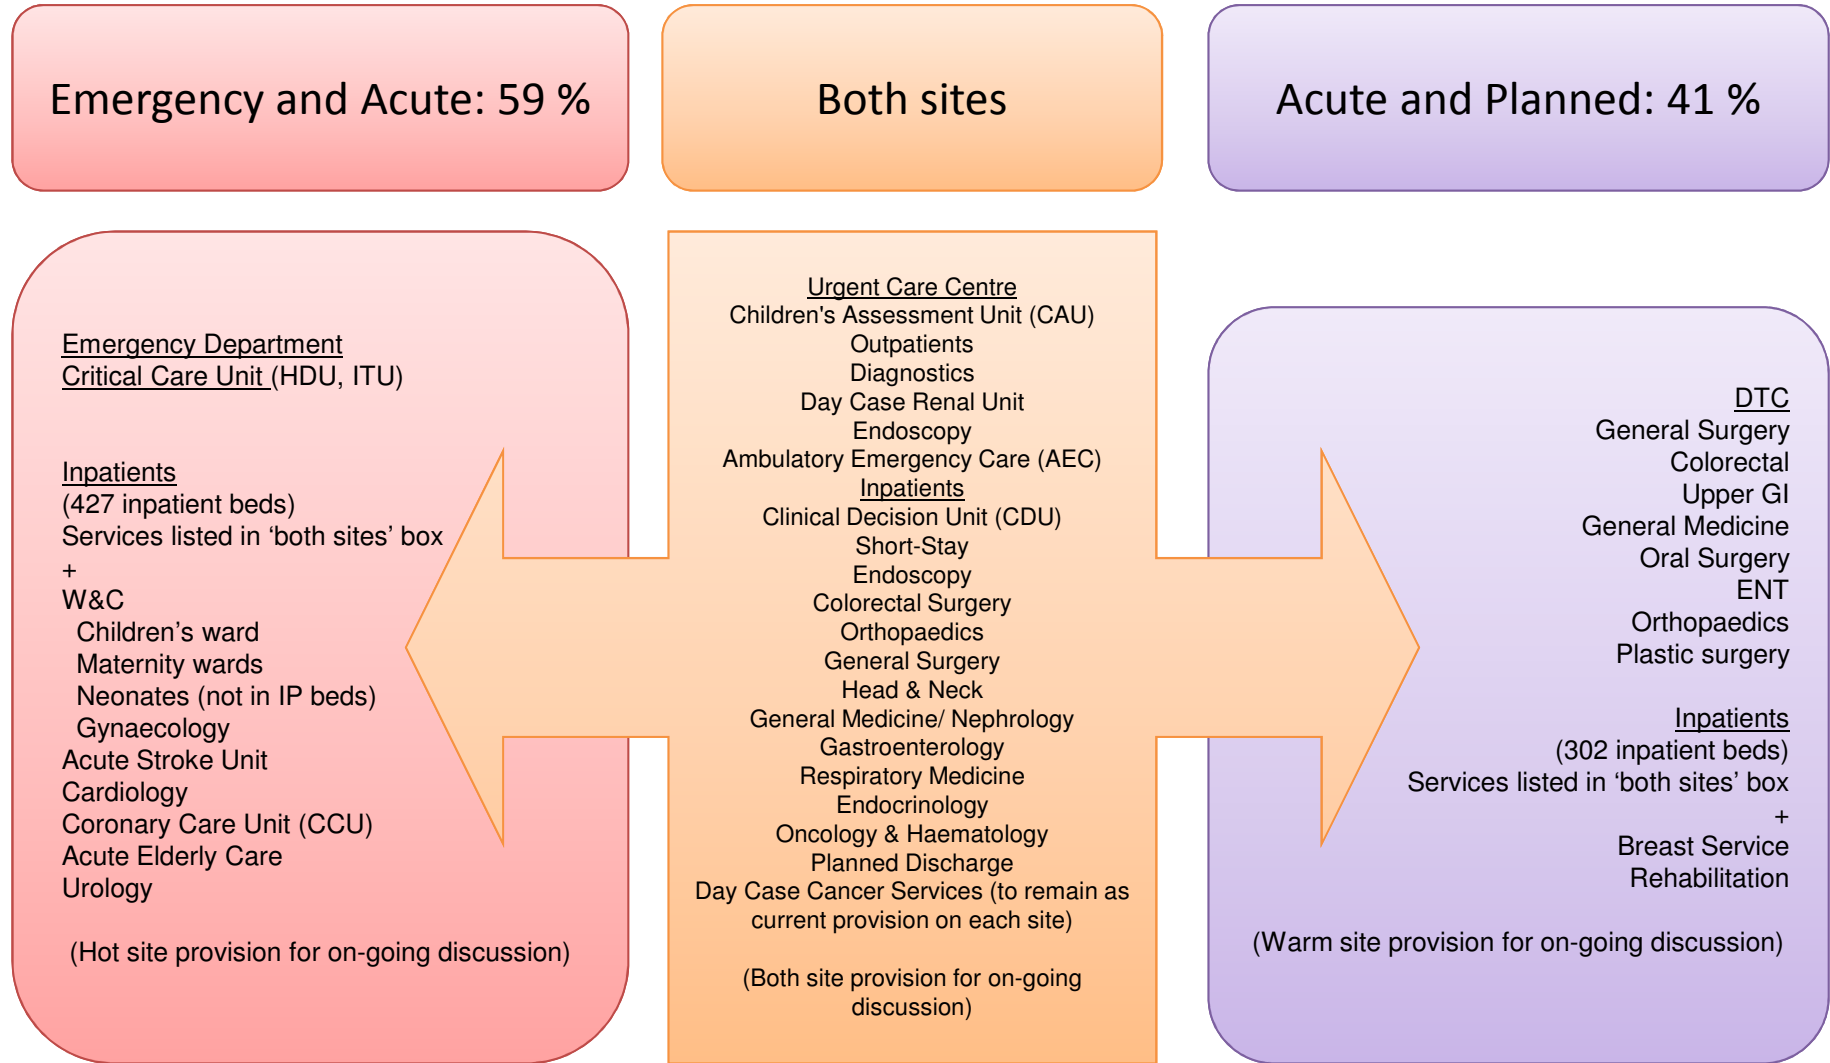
Emergency and Acute: 59 %

Both sites

Acute and Planned: 41 %

Emergency Department
Critical Care Unit (HDU, ITU)

Inpatients
(427 inpatient beds)
Services listed in ‘both sites’ box
+
W&C
Children’s ward
Maternity wards
Neonates (not in IP beds)
Gynaecology
Acute Stroke Unit
Cardiology
Coronary Care Unit (CCU)
Acute Elderly Care
Urology

(Hot site provision for on-going discussion)

Urgent Care Centre
Children's Assessment Unit (CAU)
Outpatients
Diagnostics
Day Case Renal Unit
Endoscopy
Ambulatory Emergency Care (AEC)
Inpatients
Clinical Decision Unit (CDU)
Short-Stay
Endoscopy
Colorectal Surgery
Orthopaedics
General Surgery
Head & Neck
General Medicine/ Nephrology
Gastroenterology
Respiratory Medicine
Endocrinology
Oncology & Haematology
Planned Discharge
Day Case Cancer Services (to remain as current provision on each site)

(Both site provision for on-going discussion)

DTC
General Surgery
Colorectal
Upper GI
General Medicine
Oral Surgery
ENT
Orthopaedics
Plastic surgery

Inpatients
(302 inpatient beds)
Services listed in ‘both sites’ box
+
Breast Service
Rehabilitation

(Warm site provision for on-going discussion)